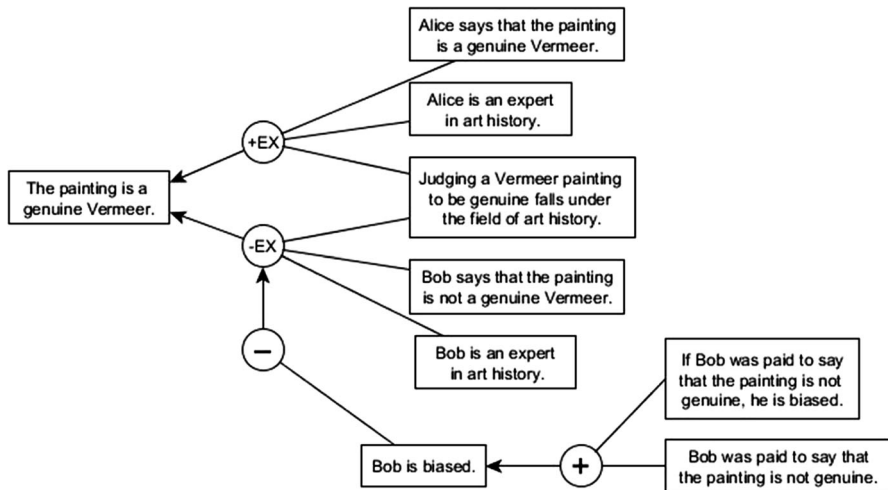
Alice says that the painting is a genuine Vermeer.

Alice is an expert in art history.

+EX

The painting is a genuine Vermeer.

Judging a Vermeer painting to be genuine falls under the field of art history.

-EX

Bob says that the painting is not a genuine Vermeer.

−

Bob is an expert in art history.

If Bob was paid to say that the painting is not genuine, he is biased.

Bob is biased.

+

Bob was paid to say that the painting is not genuine.